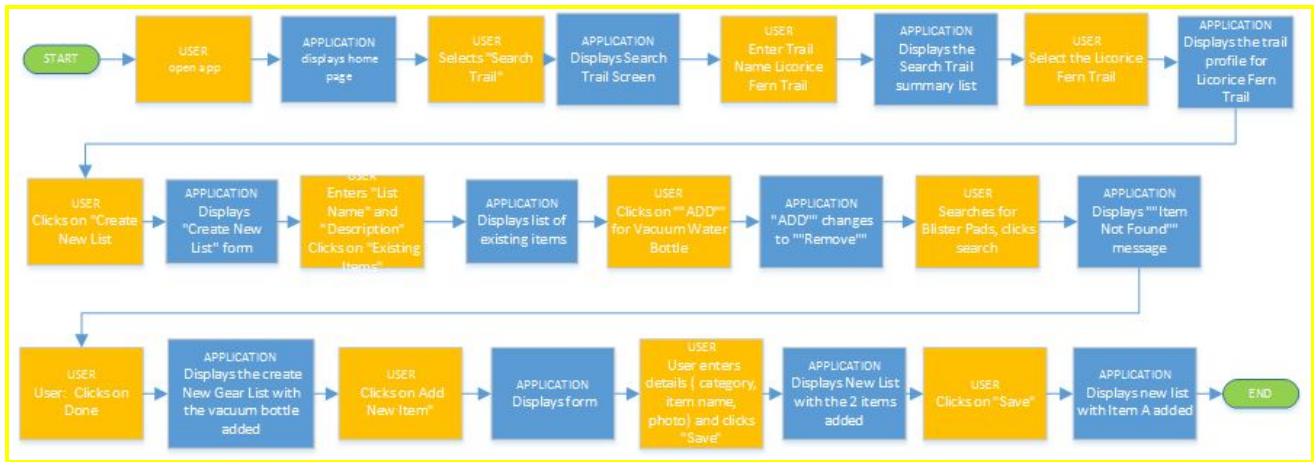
START

USER
open app

APPLICATION
displays home page

USER
Selects "Search Trail"

APPLICATION
Displays Search Trail Screen

USER
Enter Trail Name Licorice Fern Trail

APPLICATION
Displays the Search Trail summary list

USER
Select the Licorice Fern Trail

APPLICATION
Displays the trail profile for Licorice Fern Trail

USER
Clicks on "Create New List

APPLICATION
Displays "Create New List" form

USER
Enters "List Name" and "Description" Clicks on "Existing Items"

APPLICATION
Displays list of existing items

USER
Clicks on ""ADD"" for Vacuum Water Bottle

APPLICATION
"ADD"" changes to ""Remove""

USER
Searches for Blister Pads, clicks search

APPLICATION
Displays "" Item Not Found"" message

USER
User: Clicks on Done

APPLICATION
Displays the create New Gear List with the vacuum bottle added

USER
Clicks on Add New Item"

APPLICATION
Displays form

USER
User enters details ( category, item name, photo) and clicks "Save"

APPLICATION
Displays New List with the 2 items added

USER
Clicks on "Save"

APPLICATION
Displays new list with Item A added

END